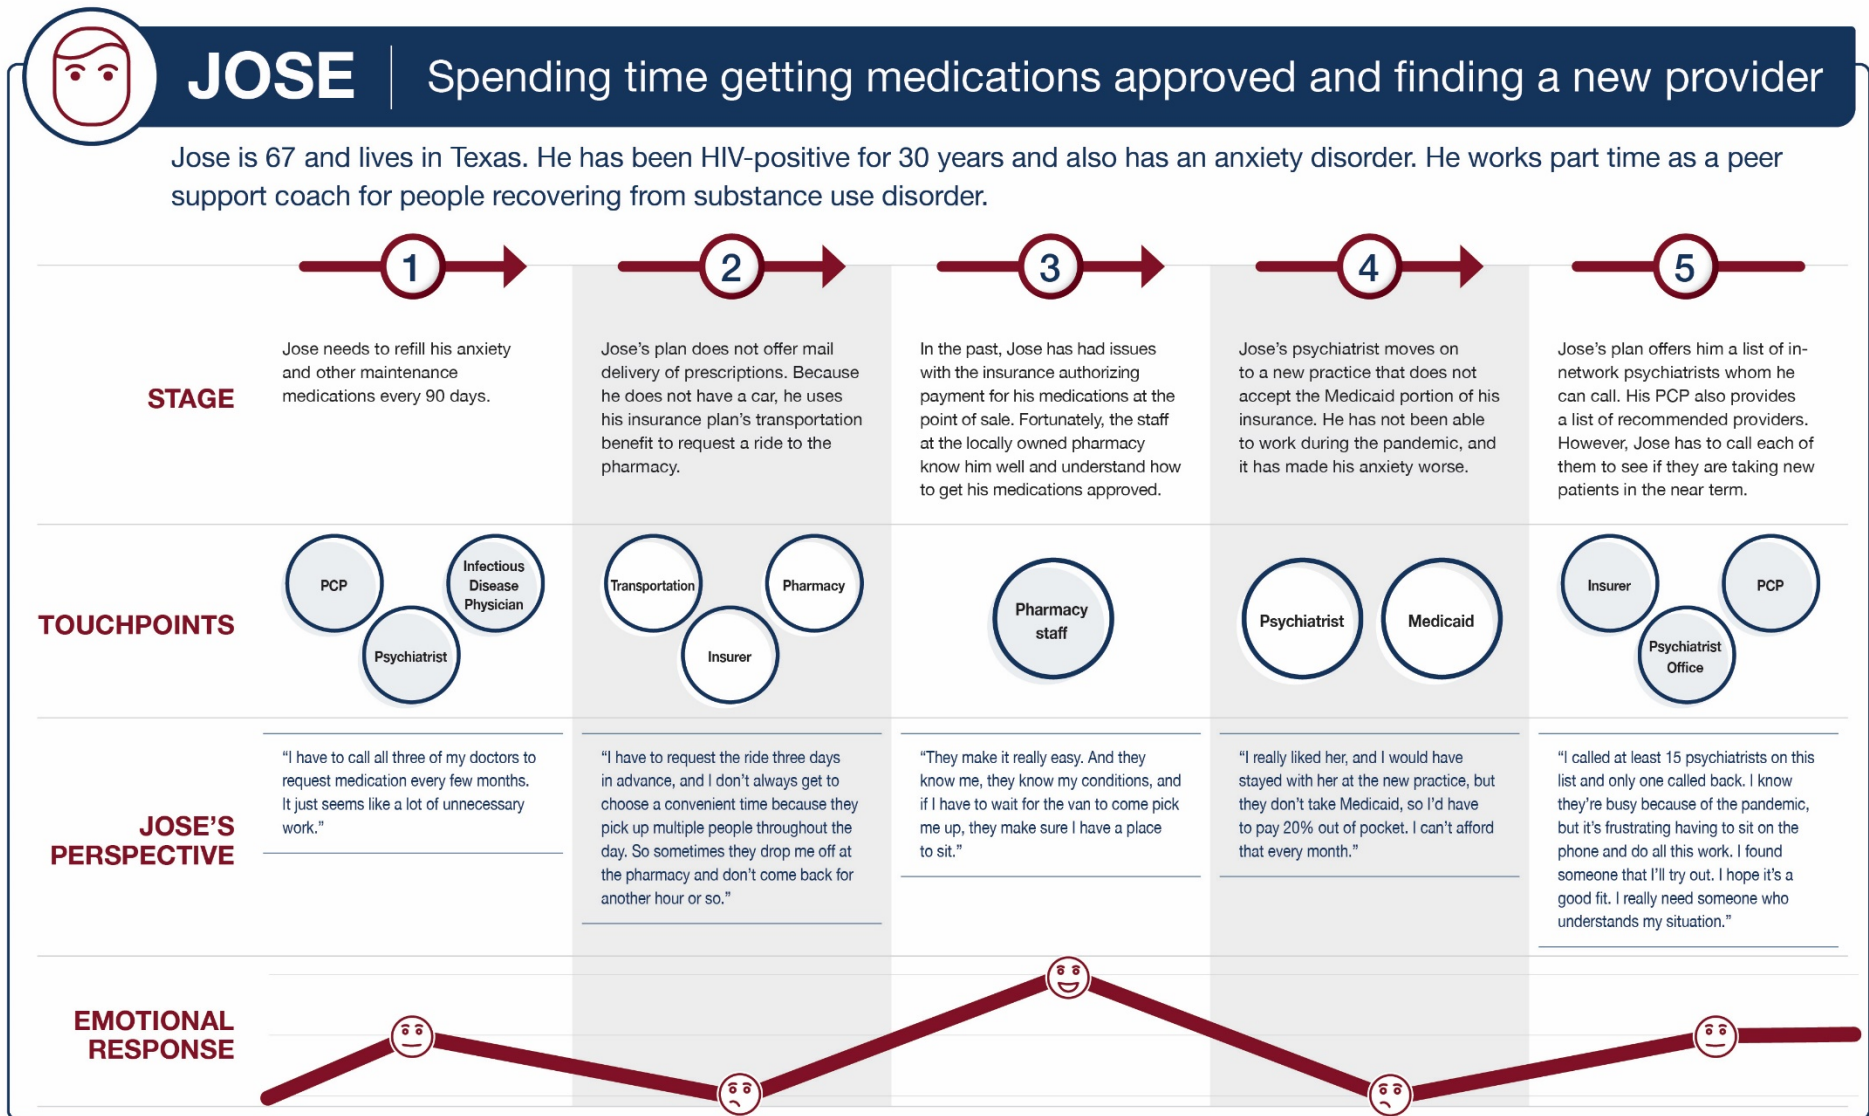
JOSE | Spending time getting medications approved and finding a new provider

Jose is 67 and lives in Texas. He has been HIV-positive for 30 years and also has an anxiety disorder. He works part time as a peer support coach for people recovering from substance use disorder.

1 2 3 4 5

STAGE

Jose needs to refill his anxiety and other maintenance medications every 90 days.

Jose's plan does not offer mail delivery of prescriptions. Because he does not have a car, he uses his insurance plan's transportation benefit to request a ride to the pharmacy.

In the past, Jose has had issues with the insurance authorizing payment for his medications at the point of sale. Fortunately, the staff at the locally owned pharmacy know him well and understand how to get his medications approved.

Jose's psychiatrist moves on to a new practice that does not accept the Medicaid portion of his insurance. He has not been able to work during the pandemic, and it has made his anxiety worse.

Jose's plan offers him a list of in-network psychiatrists whom he can call. His PCP also provides a list of recommended providers. However, Jose has to call each of them to see if they are taking new patients in the near term.

TOUCHPOINTS

PCP
Infectious Disease Physician
Psychiatrist

Transportation
Pharmacy
Insurer

Pharmacy staff

Psychiatrist
Medicaid

Insurer
PCP
Psychiatrist Office

JOSE'S PERSPECTIVE

"I have to call all three of my doctors to request medication every few months. It just seems like a lot of unnecessary work."

"I have to request the ride three days in advance, and I don't always get to choose a convenient time because they pick up multiple people throughout the day. So sometimes they drop me off at the pharmacy and don't come back for another hour or so."

"They make it really easy. And they know me, they know my conditions, and if I have to wait for the van to come pick me up, they make sure I have a place to sit."

"I really liked her, and I would have stayed with her at the new practice, but they don't take Medicaid, so I'd have to pay 20% out of pocket. I can't afford that every month."

"I called at least 15 psychiatrists on this list and only one called back. I know they're busy because of the pandemic, but it's frustrating having to sit on the phone and do all this work. I found someone that I'll try out. I hope it's a good fit. I really need someone who understands my situation."

EMOTIONAL RESPONSE